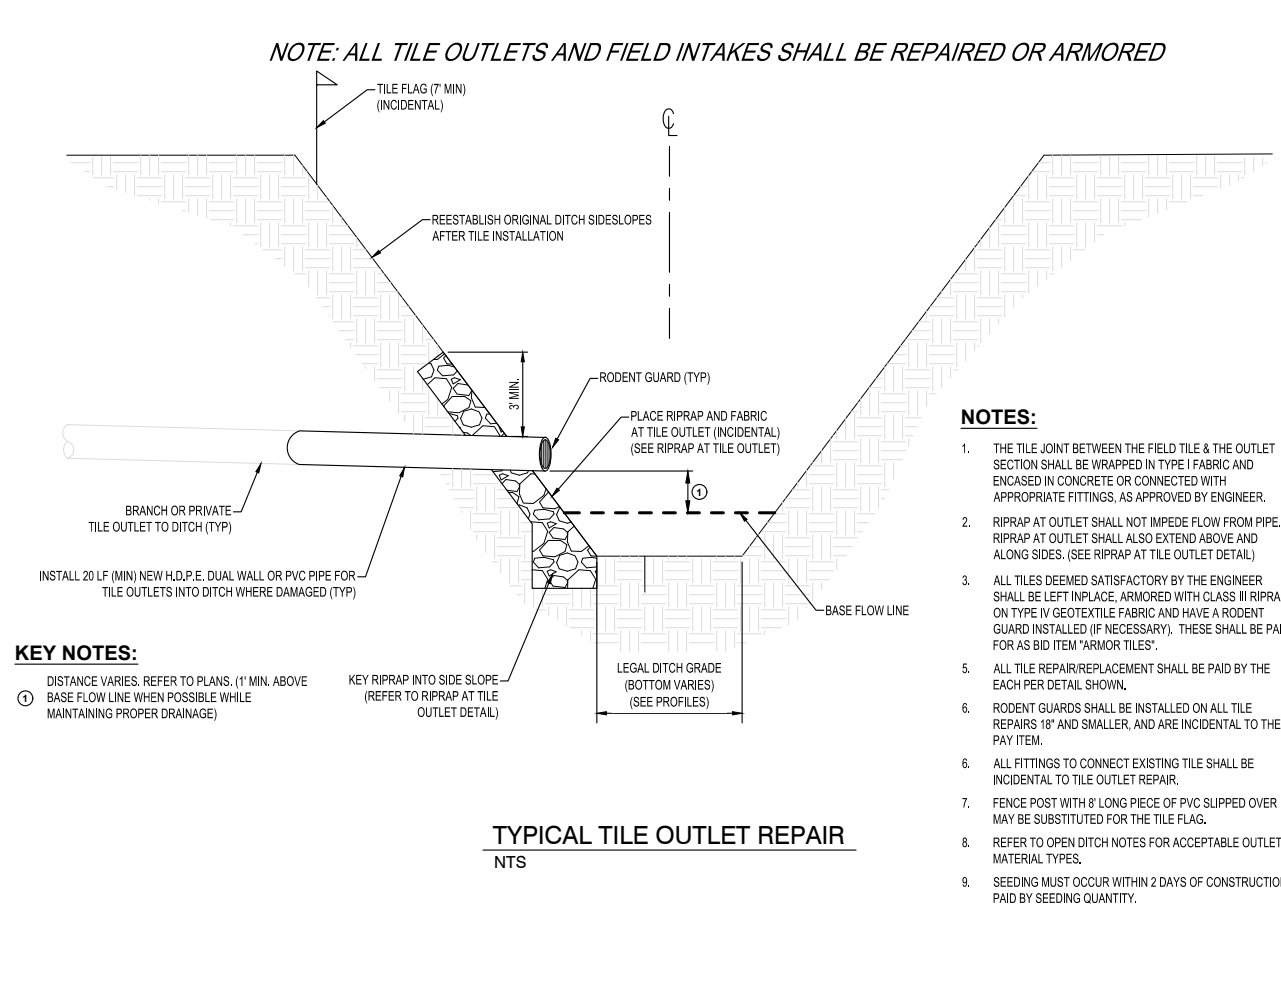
NOTE: ALL TILE OUTLETS AND FIELD INTAKES SHALL BE REPAIRED OR ARMORED

TILE FLAG (7' MIN) (INCIDENTAL)

℄

REESTABLISH ORIGINAL DITCH SIDESLOPES AFTER TILE INSTALLATION

3' MIN.

RODENT GUARD (TYP)

PLACE RIPRAP AND FABRIC AT TILE OUTLET (INCIDENTAL) (SEE RIPRAP AT TILE OUTLET)

1

BRANCH OR PRIVATE TILE OUTLET TO DITCH (TYP)

INSTALL 20 LF (MIN) NEW H.D.P.E. DUAL WALL OR PVC PIPE FOR TILE OUTLETS INTO DITCH WHERE DAMAGED (TYP)

BASE FLOW LINE

KEY NOTES:

1 DISTANCE VARIES. REFER TO PLANS. (1' MIN. ABOVE BASE FLOW LINE WHEN POSSIBLE WHILE MAINTAINING PROPER DRAINAGE)

KEY RIPRAP INTO SIDE SLOPE (REFER TO RIPRAP AT TILE OUTLET DETAIL)

LEGAL DITCH GRADE (BOTTOM VARIES) (SEE PROFILES)

NOTES:

1. THE TILE JOINT BETWEEN THE FIELD TILE & THE OUTLET SECTION SHALL BE WRAPPED IN TYPE I FABRIC AND ENCASED IN CONCRETE OR CONNECTED WITH APPROPRIATE FITTINGS, AS APPROVED BY ENGINEER.

2. RIPRAP AT OUTLET SHALL NOT IMPEDE FLOW FROM PIPE. RIPRAP AT OUTLET SHALL ALSO EXTEND ABOVE AND ALONG SIDES. (SEE RIPRAP AT TILE OUTLET DETAIL)

3. ALL TILES DEEMED SATISFACTORY BY THE ENGINEER SHALL BE LEFT INPLACE, ARMORED WITH CLASS III RIPRA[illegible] ON TYPE IV GEOTEXTILE FABRIC AND HAVE A RODENT GUARD INSTALLED (IF NECESSARY). THESE SHALL BE PA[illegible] FOR AS BID ITEM "ARMOR TILES".

5. ALL TILE REPAIR/REPLACEMENT SHALL BE PAID BY THE EACH PER DETAIL SHOWN.

6. RODENT GUARDS SHALL BE INSTALLED ON ALL TILE REPAIRS 18" AND SMALLER, AND ARE INCIDENTAL TO THE PAY ITEM.

6. ALL FITTINGS TO CONNECT EXISTING TILE SHALL BE INCIDENTAL TO TILE OUTLET REPAIR.

7. FENCE POST WITH 8' LONG PIECE OF PVC SLIPPED OVER MAY BE SUBSTITUTED FOR THE TILE FLAG.

8. REFER TO OPEN DITCH NOTES FOR ACCEPTABLE OUTLET MATERIAL TYPES.

9. SEEDING MUST OCCUR WITHIN 2 DAYS OF CONSTRUCTIO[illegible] PAID BY SEEDING QUANTITY.

TYPICAL TILE OUTLET REPAIR
NTS